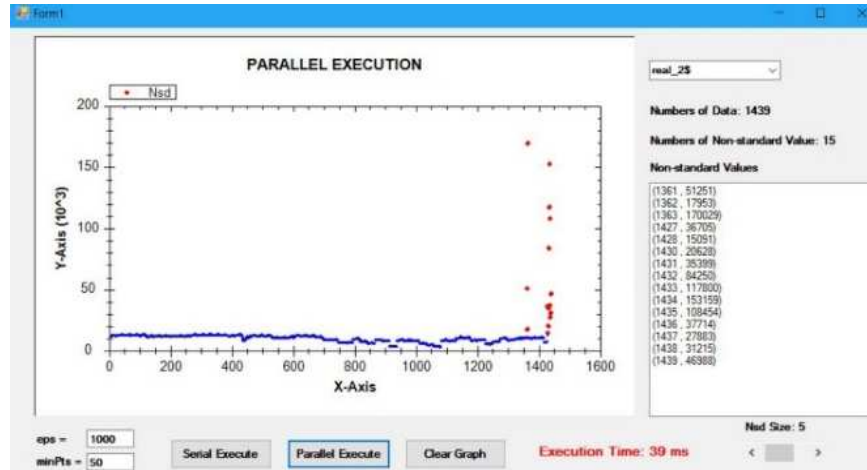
Form1

PARALLEL EXECUTION

Nsd

200
150
100
50
0

Y-Axis (10^3)

0 200 400 600 800 1000 1200 1400 1600

X-Axis

real_25

Numbers of Data: 1439

Numbers of Non-standard Value: 15

Non-standard Values

(1361 , 51251)
(1362 , 17953)
(1363 , 170029)
(1427 , 36705)
(1428 , 15091)
(1430 , 20628)
(1431 , 35399)
(1432 , 84250)
(1433 , 117800)
(1434 , 153159)
(1435 , 108454)
(1436 , 37714)
(1437 , 27883)
(1438 , 31215)
(1439 , 46988)

Nsd Size: 5

eps = 1000

minPts = 50

Serial Execute

Parallel Execute

Clear Graph

Execution Time: 39 ms